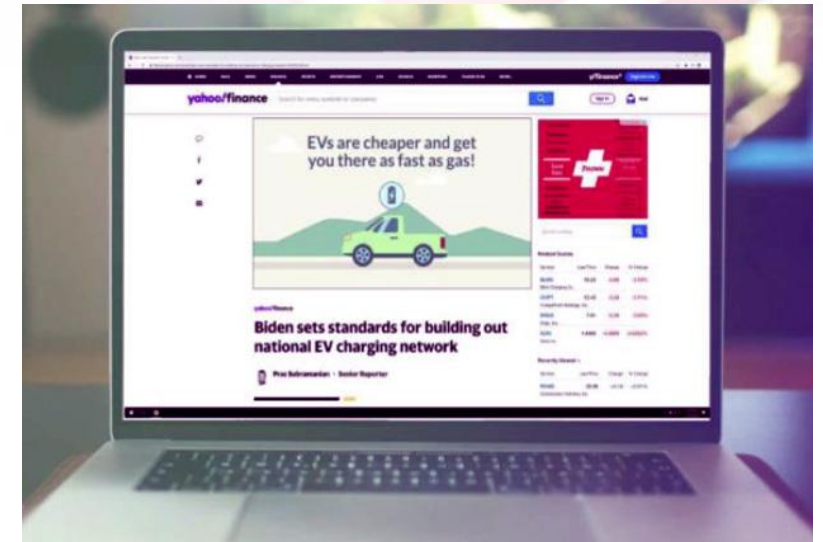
yahoo/finance

EVs are cheaper and get you there as fast as gas!

yahoo/finance

Biden sets standards for building out national EV charging network

Pras Subramanian · Senior Reporter

Sign in

Mail

Market Scores

Recently Viewed